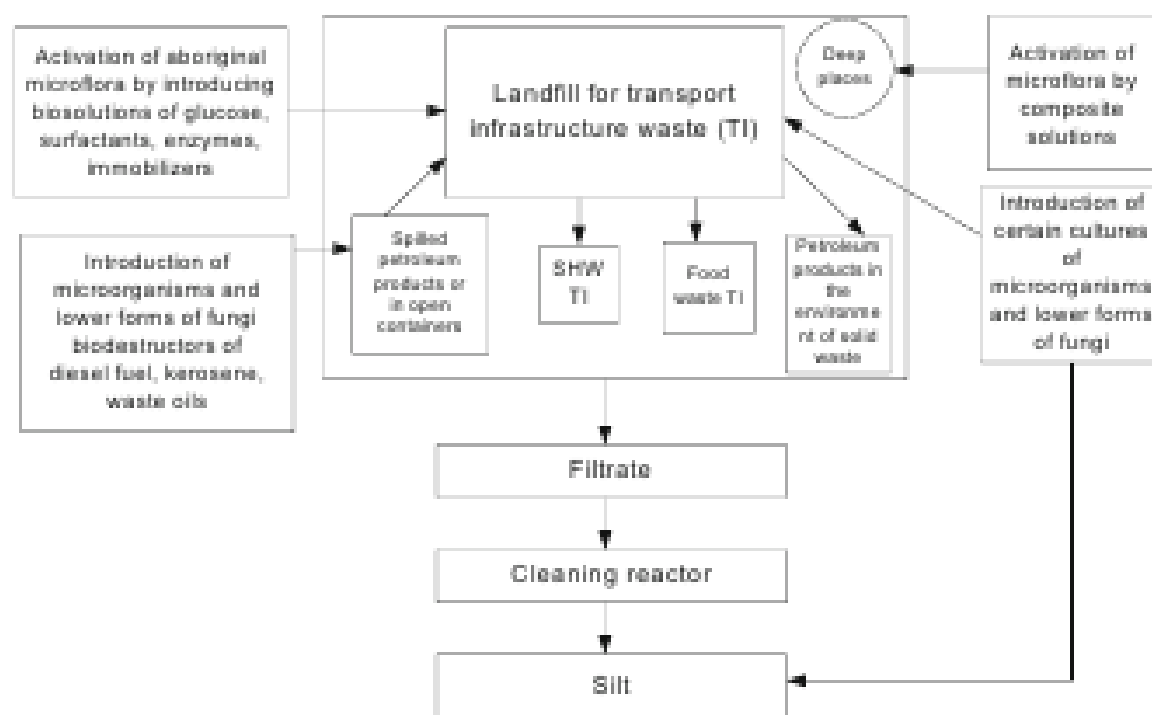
Activation of aboriginal microflora by introducing biosolutions of glucose, surfactants, enzymes, immobilizers

Landfill for transport infrastructure waste (TI)

Deep places

Activation of microflora by composite solutions

Introduction of microorganisms and lower forms of fungi biodestructors of diesel fuel, kerosene, waste oils

Spilled petroleum products or in open containers

SHW TI

Food waste TI

Petroleum products in the environment of solid waste

Introduction of certain cultures of microorganisms and lower forms of fungi

Filtrate

Cleaning reactor

Silt